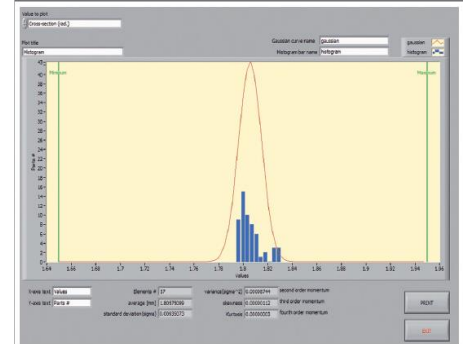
Value to plot
Cross-section (rad.)

Plot title
Histogram

Gaussian curve name gaussian
Histogram bar name histogram

gaussian
histogram

Minimum
Maximum

Parts #

45
42.5
40
37.5
35
32.5
30
27.5
25
22.5
20
17.5
15
12.5
10
7.5
5
2.5
0

1.64 1.66 1.68 1.7 1.72 1.74 1.76 1.78 1.8 1.82 1.84 1.86 1.88 1.9 1.92 1.94 1.96
Values

X-axis text Values
Y-axis text Parts #

Elements # 37
average [mm] 1.80579386
standard deviation (sigma) 0.00835073

variance (sigma^2) 0.00006744 second order momentum
skewness 0.00000112 third order momentum
Kurtosis 0.00000005 fourth order momentum

PRINT

EXIT